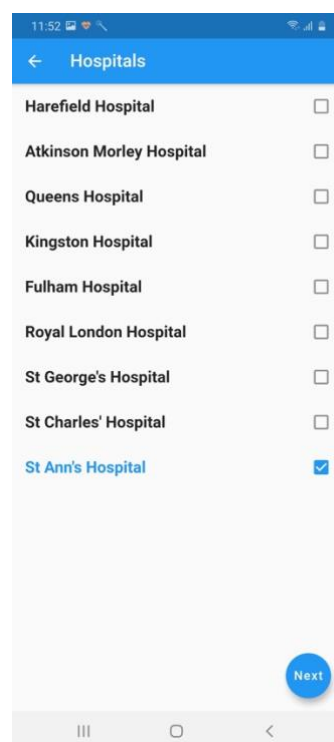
11:52

Hospitals

Harefield Hospital

Atkinson Morley Hospital

Queens Hospital

Kingston Hospital

Fulham Hospital

Royal London Hospital

St George's Hospital

St Charles' Hospital

St Ann's Hospital

Next